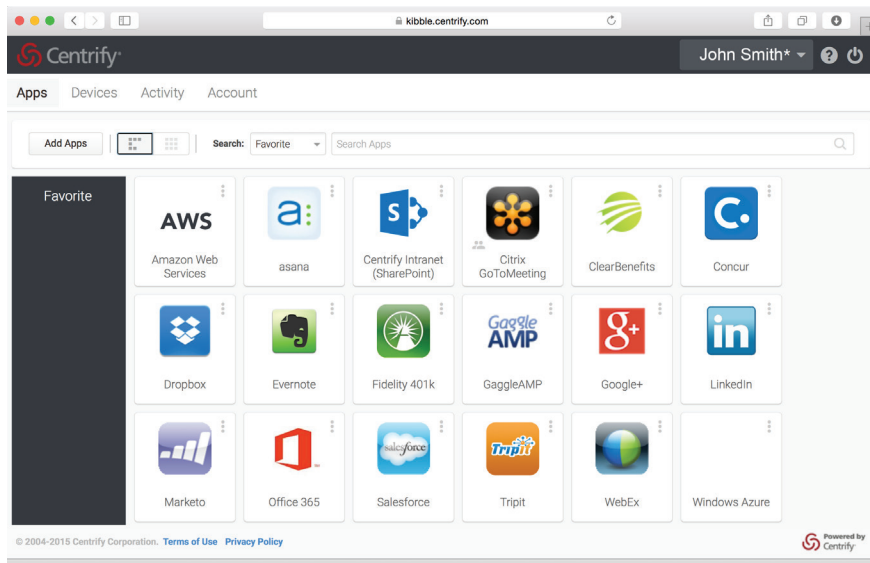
kibble.centrify.com

Centrify

John Smith*

Apps Devices Activity Account

Add Apps

Search: Favorite

Search Apps

Favorite

AWS
Amazon Web Services

asana

Centrify Intranet (SharePoint)

Citrix GoToMeeting

ClearBenefits

Concur

Dropbox

Evernote

Fidelity 401k

Gaggle AMP
GaggleAMP

Google+

in
LinkedIn

Marketo

Office 365

salesforce
Salesforce

Tripit
Tripit

WebEx

Windows Azure

© 2004-2015 Centrify Corporation. Terms of Use Privacy Policy

Powered by Centrify